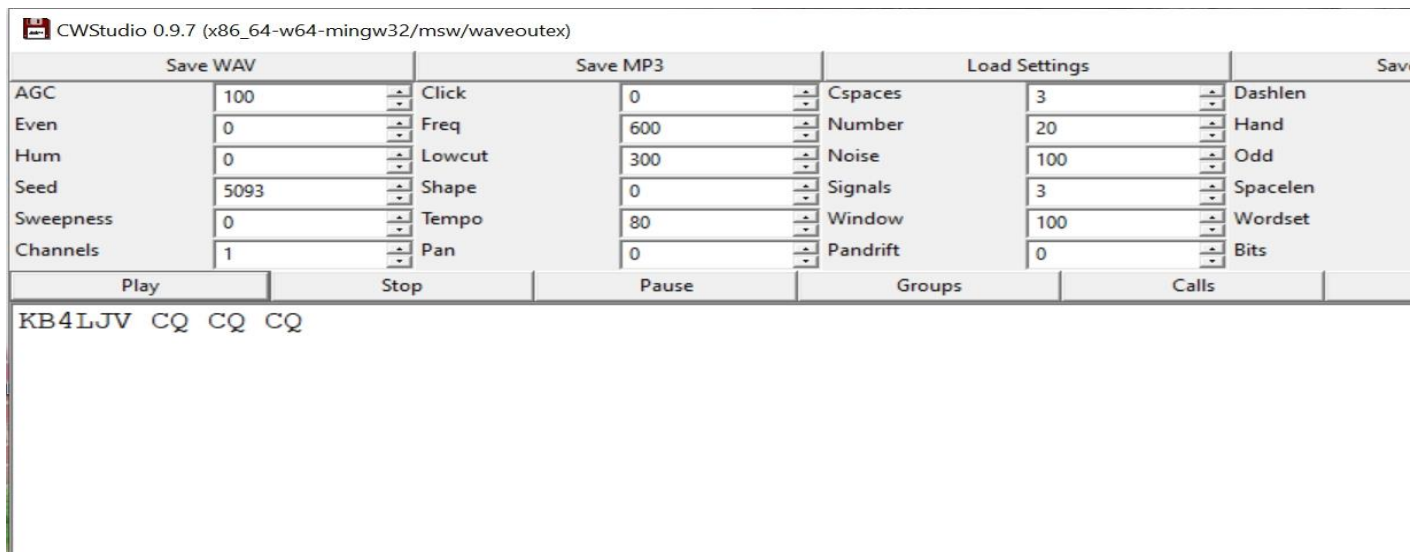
CWStudio 0.9.7 (x86_64-w64-mingw32/msw/waveoutex)

| Save WAV | | Save MP3 | | Load Settings | | Sav |
|---|---|---|---|---|---|---|
| AGC | 100 | Click | 0 | Cspaces | 3 | Dashlen |
| Even | 0 | Freq | 600 | Number | 20 | Hand |
| Hum | 0 | Lowcut | 300 | Noise | 100 | Odd |
| Seed | 5093 | Shape | 0 | Signals | 3 | Spacelen |
| Sweepness | 0 | Tempo | 80 | Window | 100 | Wordset |
| Channels | 1 | Pan | 0 | Pandrift | 0 | Bits |

Play | Stop | Pause | Groups | Calls

KB4LJV CQ CQ CQ